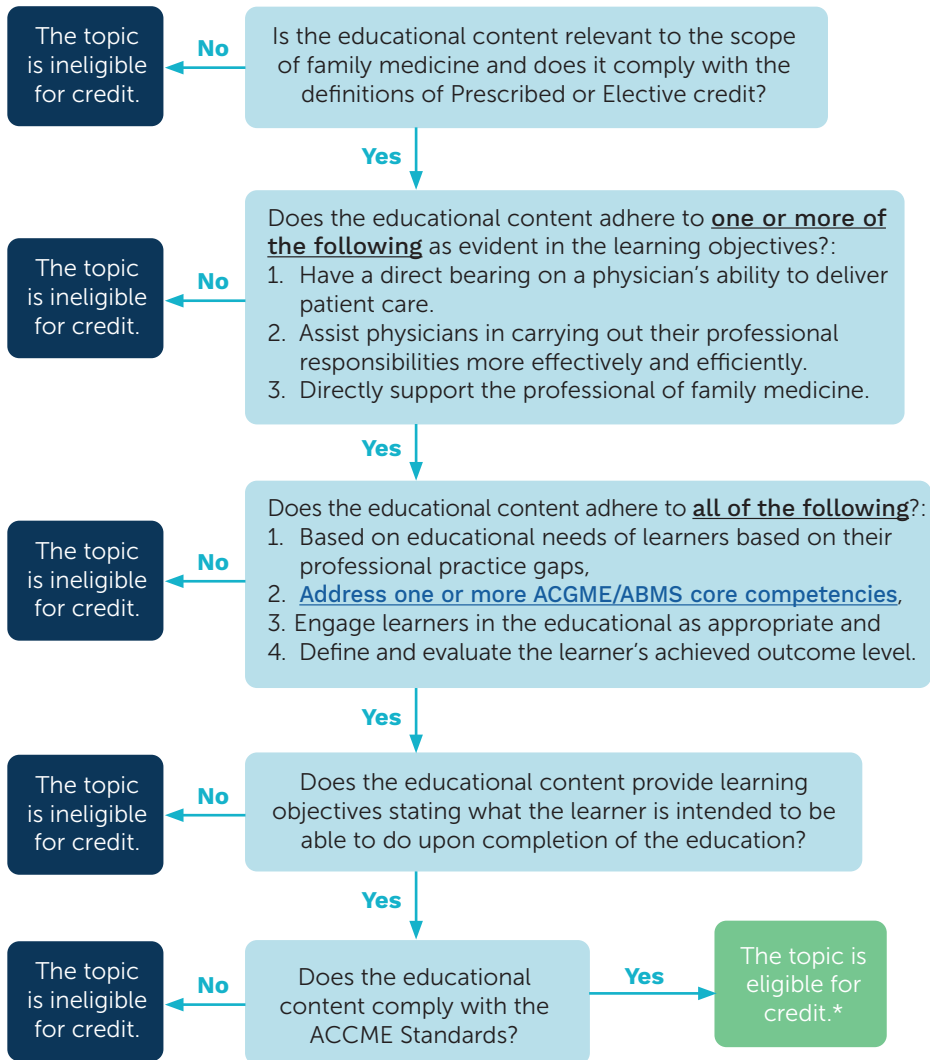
The topic is ineligible for credit.

No

Is the educational content relevant to the scope of family medicine and does it comply with the definitions of Prescribed or Elective credit?

Yes

The topic is ineligible for credit.

No

Does the educational content adhere to one or more of the following as evident in the learning objectives?:
1. Have a direct bearing on a physician's ability to deliver patient care.
2. Assist physicians in carrying out their professional responsibilities more effectively and efficiently.
3. Directly support the professional of family medicine.

Yes

The topic is ineligible for credit.

No

Does the educational content adhere to all of the following?:
1. Based on educational needs of learners based on their professional practice gaps,
2. Address one or more ACGME/ABMS core competencies,
3. Engage learners in the educational as appropriate and
4. Define and evaluate the learner's achieved outcome level.

Yes

The topic is ineligible for credit.

No

Does the educational content provide learning objectives stating what the learner is intended to be able to do upon completion of the education?

Yes

The topic is ineligible for credit.

No

Does the educational content comply with the ACCME Standards?

Yes

The topic is eligible for credit.*